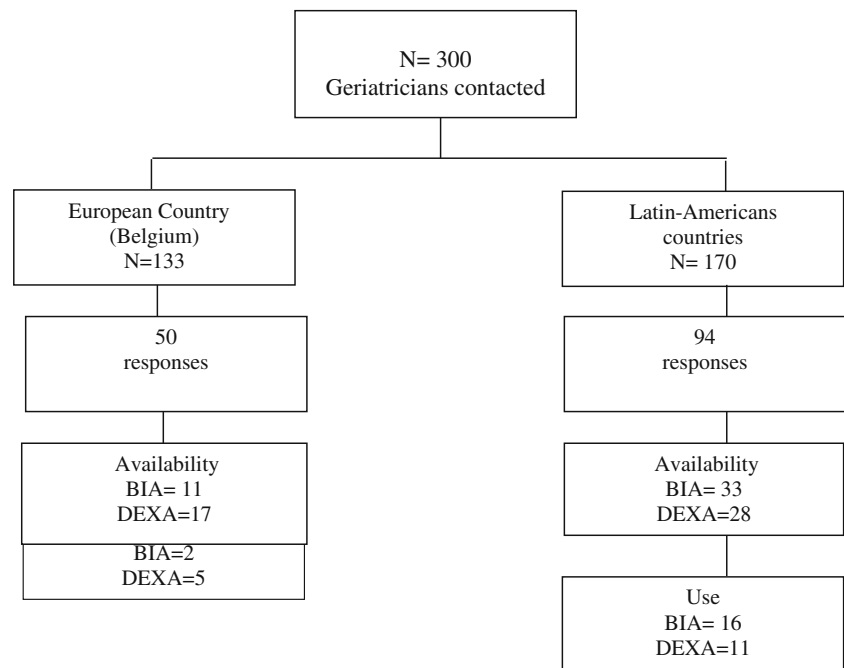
N= 300
Geriatricians contacted

European Country
(Belgium)
N=133

50
responses

Availability
BIA= 11
DEXA=17

BIA=2
DEXA=5

Latin-Americans
countries
N= 170

94
responses

Availability
BIA= 33
DEXA=28

Use
BIA= 16
DEXA=11